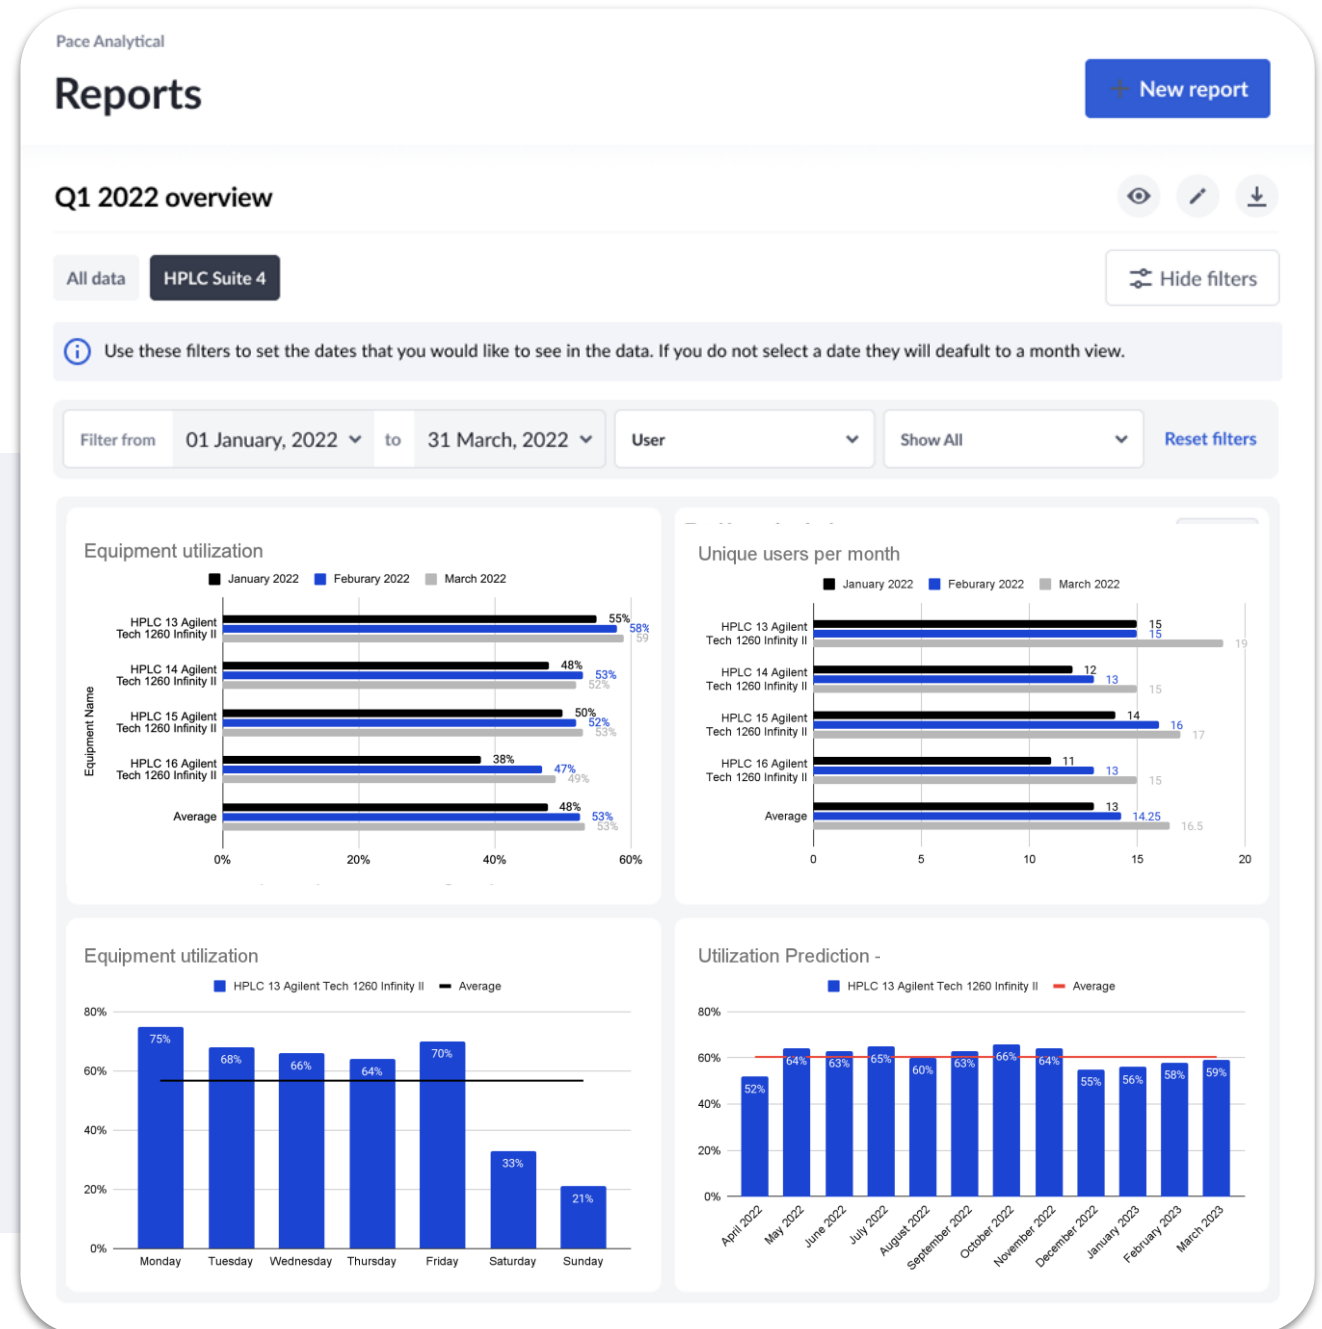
Pace Analytical

Reports

+ New report

Q1 2022 overview

All data HPLC Suite 4

Hide filters

Use these filters to set the dates that you would like to see in the data. If you do not select a date they will deafult to a month view.

Filter from 01 January, 2022 to 31 March, 2022 User Show All Reset filters

Equipment utilization

January 2022 Feburary 2022 March 2022

Equipment Name

HPLC 13 Agilent Tech 1260 Infinity II 55% 58% 59

HPLC 14 Agilent Tech 1260 Infinity II 48% 53% 52%

HPLC 15 Agilent Tech 1260 Infinity II 50% 52% 53%

HPLC 16 Agilent Tech 1260 Infinity II 38% 47% 49%

Average 48% 53% 53%

0% 20% 40% 60%

Unique users per month

January 2022 Feburary 2022 March 2022

HPLC 13 Agilent Tech 1260 Infinity II 15 15 19

HPLC 14 Agilent Tech 1260 Infinity II 12 13 15

HPLC 15 Agilent Tech 1260 Infinity II 14 16 17

HPLC 16 Agilent Tech 1260 Infinity II 11 13 15

Average 13 14.25 16.5

0 5 10 15 20

Equipment utilization

HPLC 13 Agilent Tech 1260 Infinity II Average

80% 60% 40% 20% 0%

75% 68% 66% 64% 70% 33% 21%

Monday Tuesday Wednesday Thursday Friday Saturday Sunday

Utilization Prediction -

HPLC 13 Agilent Tech 1260 Infinity II Average

80% 60% 40% 20% 0%

52% 64% 63% 65% 60% 63% 66% 64% 55% 56% 58% 59%

April 2022 May 2022 June 2022 July 2022 August 2022 September 2022 October 2022 November 2022 December 2022 January 2023 February 2023 March 2023